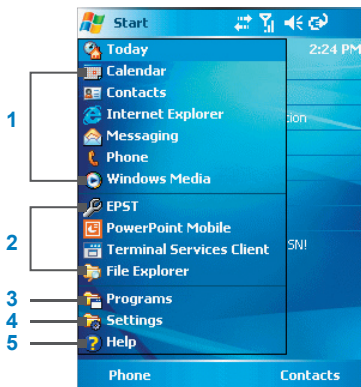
Start
2:24 PM
Today
Calendar
Contacts
Internet Explorer
Messaging
Phone
Windows Media
EPST
PowerPoint Mobile
Terminal Services Client
File Explorer
Programs
Settings
Help
1
2
3
4
5
ction
SN!
Phone
Contacts